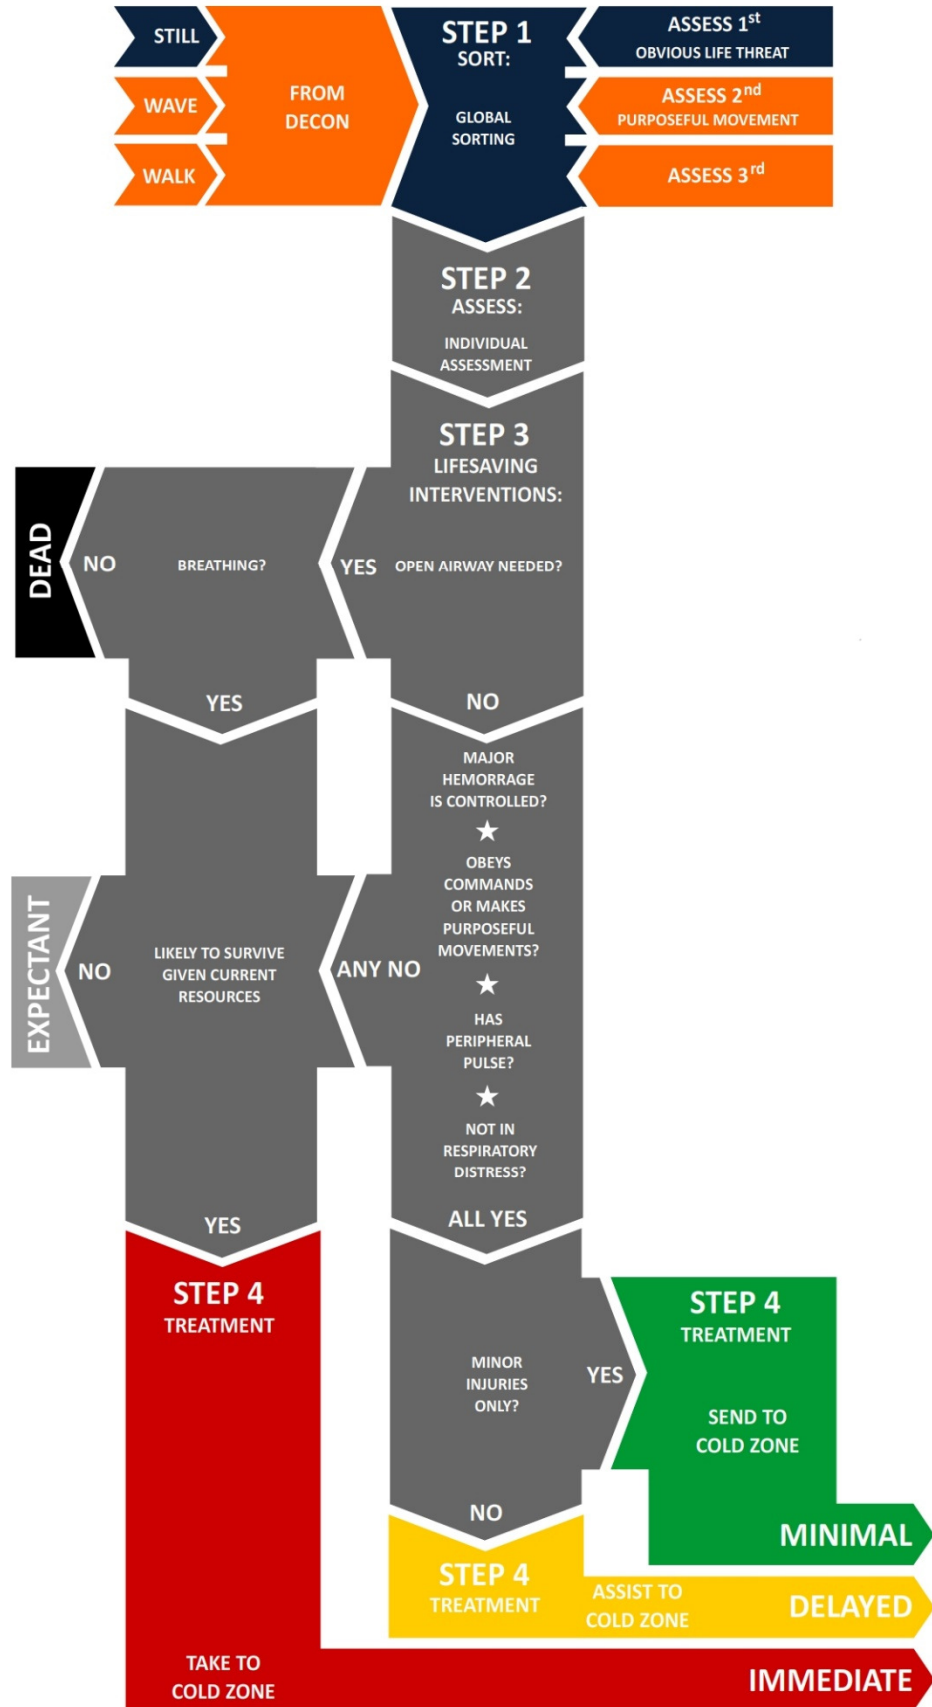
STILL

WAVE

WALK

FROM DECON

STEP 1
SORT:

GLOBAL SORTING

ASSESS 1$^{st}$
OBVIOUS LIFE THREAT

ASSESS 2$^{nd}$
PURPOSEFUL MOVEMENT

ASSESS 3$^{rd}$

STEP 2
ASSESS:

INDIVIDUAL ASSESSMENT

STEP 3
LIFESAVING INTERVENTIONS:

DEAD

NO

BREATHING?

YES

OPEN AIRWAY NEEDED?

YES

NO

MAJOR HEMORRAGE IS CONTROLLED?

★

OBEYS COMMANDS OR MAKES PURPOSEFUL MOVEMENTS?

★

HAS PERIPHERAL PULSE?

★

NOT IN RESPIRATORY DISTRESS?

EXPECTANT

NO

LIKELY TO SURVIVE GIVEN CURRENT RESOURCES

ANY NO

YES

ALL YES

STEP 4
TREATMENT

MINOR INJURIES ONLY?

YES

STEP 4
TREATMENT

SEND TO COLD ZONE

MINIMAL

NO

STEP 4
TREATMENT

ASSIST TO COLD ZONE

DELAYED

TAKE TO COLD ZONE

IMMEDIATE